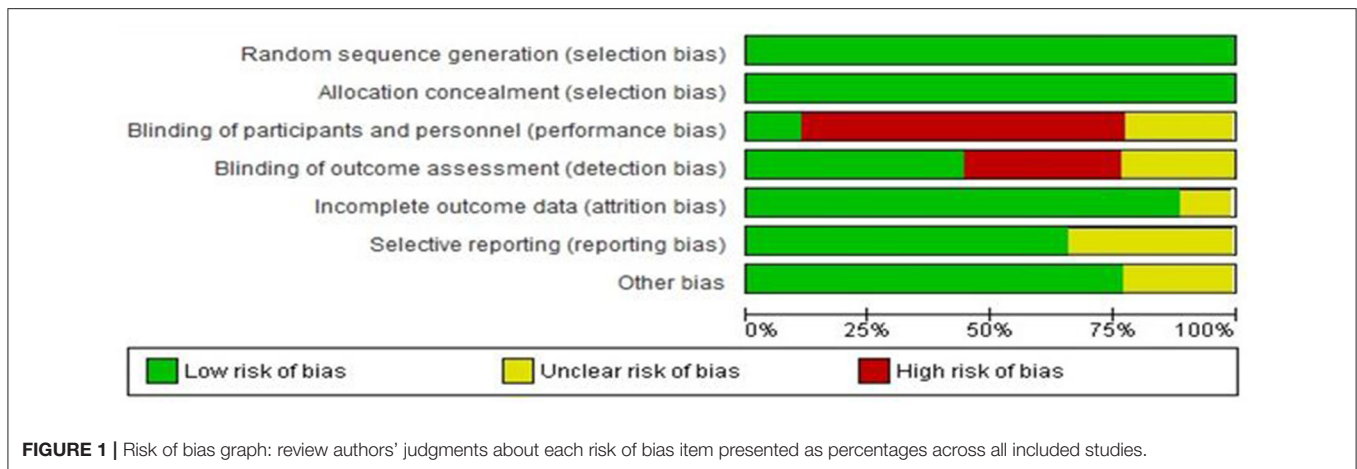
Random sequence generation (selection bias)
Allocation concealment (selection bias)
Blinding of participants and personnel (performance bias)
Blinding of outcome assessment (detection bias)
Incomplete outcome data (attrition bias)
Selective reporting (reporting bias)
Other bias

0% 25% 50% 75% 100%

Low risk of bias
Unclear risk of bias
High risk of bias

**FIGURE 1 |** Risk of bias graph: review authors' judgments about each risk of bias item presented as percentages across all included studies.